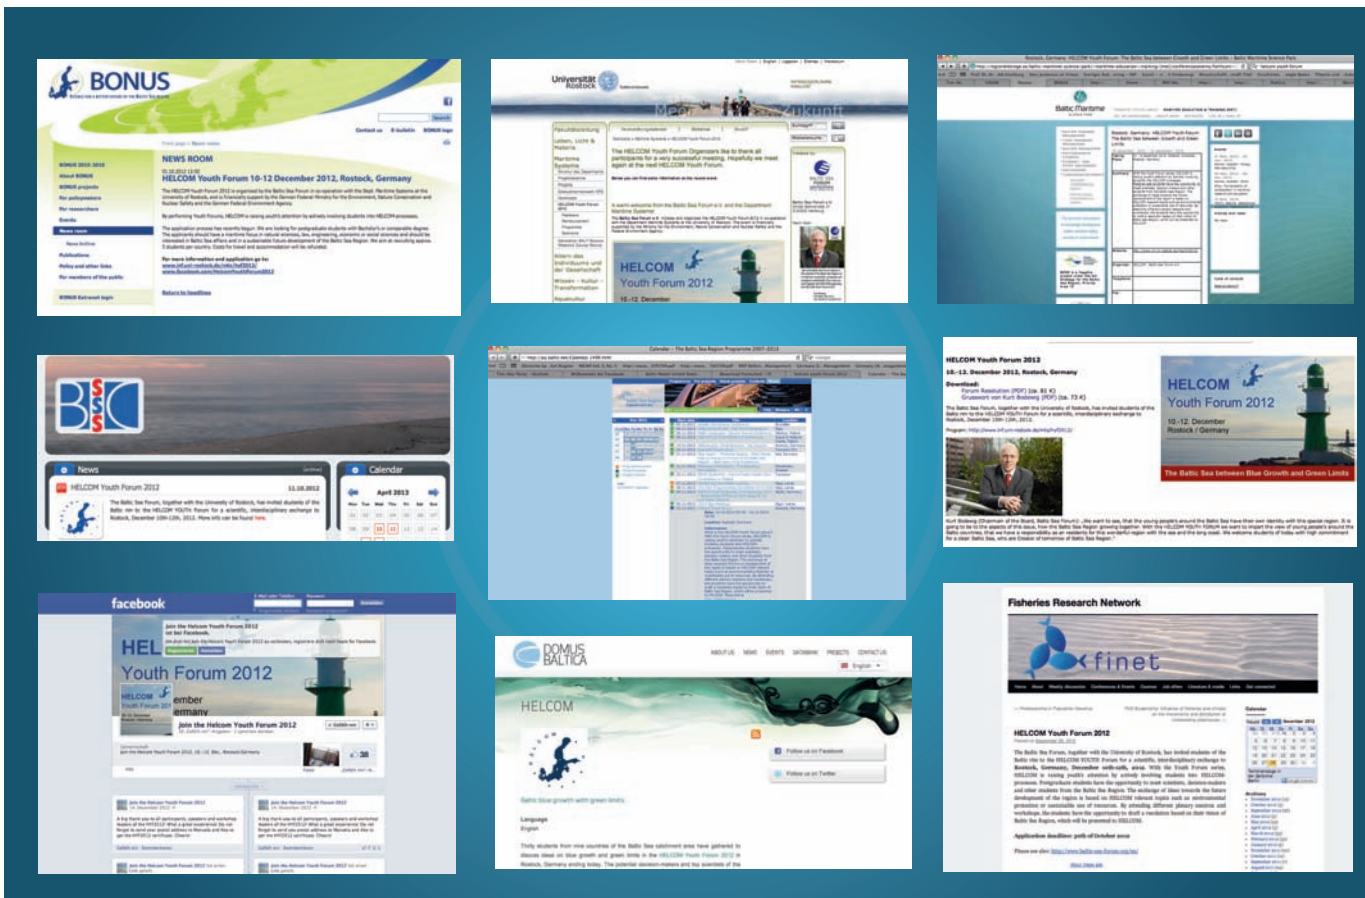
BONUS

NEWS ROOM

HELCOM Youth Forum 10-12 December 2012, Rostock, Germany

Universität Rostock

HELCOM Youth Forum 2012

10.-12. December

Baltic Marine

News

Calendar

HELCOM Youth Forum 2012

April 2013

HELCOM Youth Forum 2012

10.-12. December 2012, Rostock, Germany

HELCOM Youth Forum 2012

10.-12. December Rostock / Germany

The Baltic Sea between Blue Growth and Green Limits

facebook

HEL

Youth Forum 2012

Join the Helcom Youth Forum 2012

DOMUS BALTICA

HELCOM

Fisheries Research Network

finet

HELCOM Youth Forum 2012